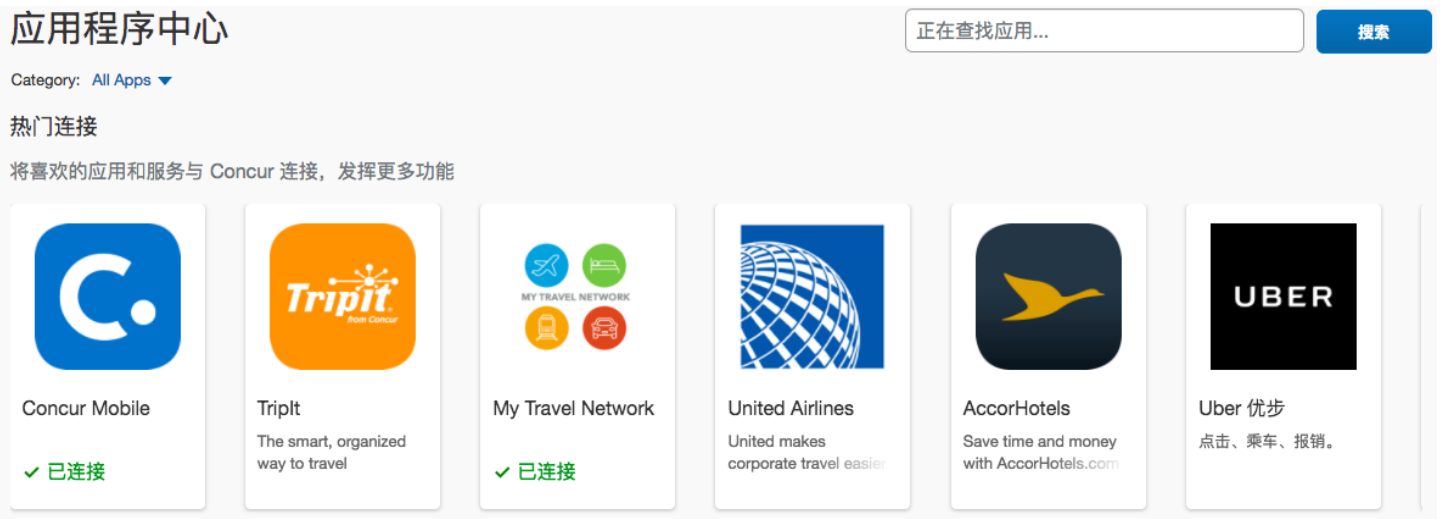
应用程序中心

正在查找应用...

搜索

Category: All Apps

热门连接

将喜欢的应用和服务与 Concur 连接，发挥更多功能

C.

Concur Mobile

✓ 已连接

TripIt from Concur

TripIt

The smart, organized way to travel

MY TRAVEL NETWORK

My Travel Network

✓ 已连接

United Airlines

United makes corporate travel easie

AccorHotels

Save time and money with AccorHotels.com

UBER

Uber 优步

点击、乘车、报销。